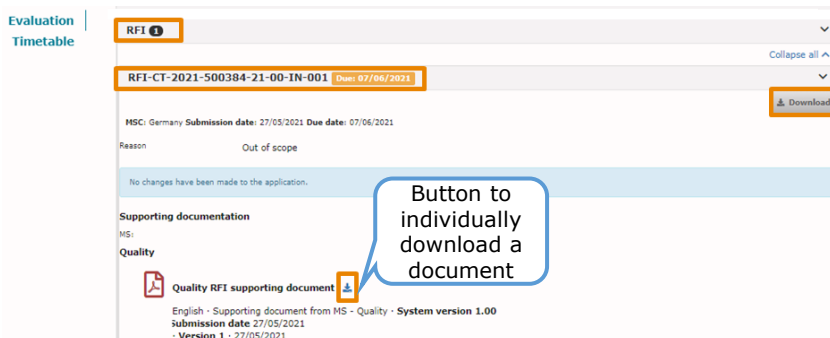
Evaluation
Timetable

RFI 1

Collapse all

RFI-CT-2021-500384-21-00-IN-001 Due: 07/06/2021

Download

MSC: Germany Submission date: 27/05/2021 Due date: 07/06/2021

Reason Out of scope

No changes have been made to the application.

Supporting documentation

MS:

Quality

Quality RFI supporting document

English · Supporting document from MS - Quality · System version 1.00
Submission date 27/05/2021
· Version 1 · 27/05/2021

Button to individually download a document